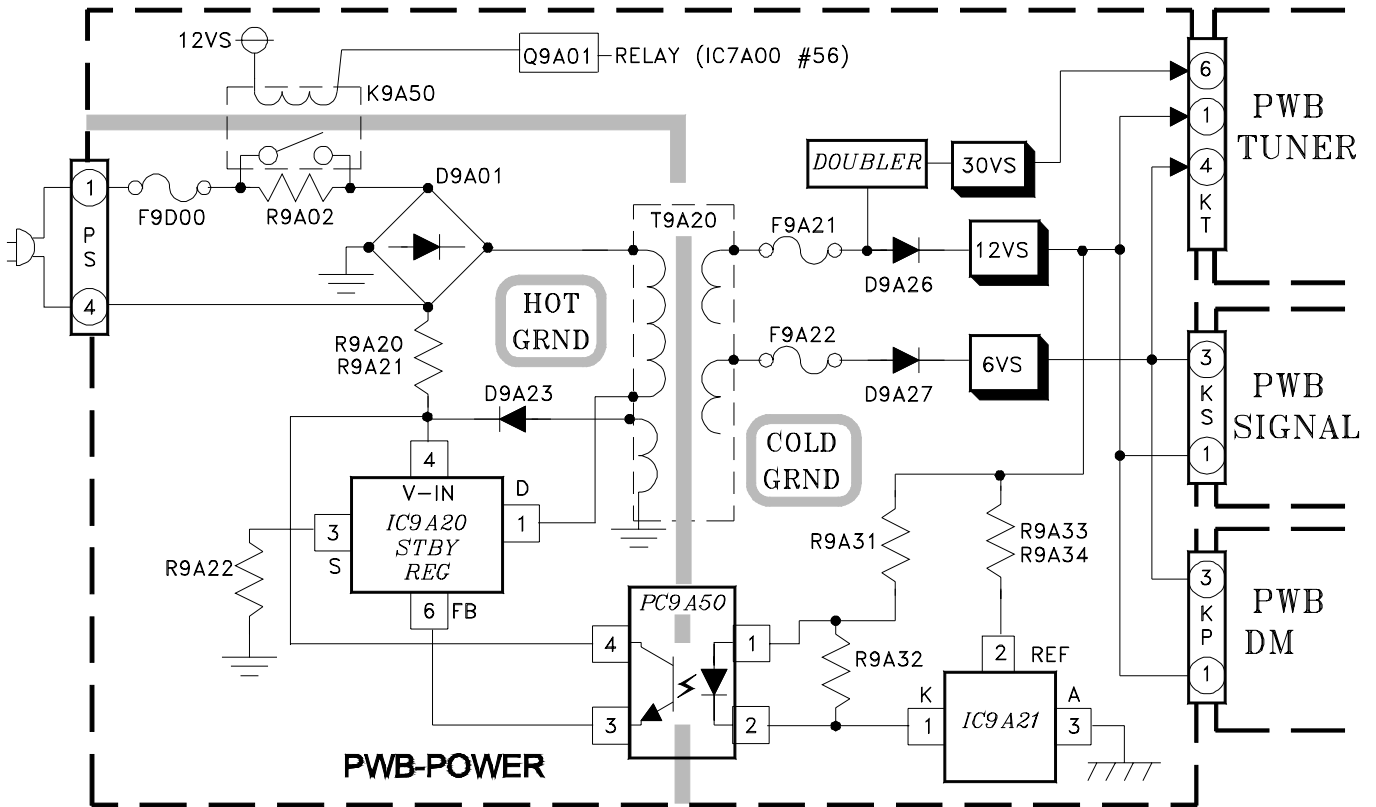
12VS
Q9A01 RELAY (IC7A00 #56)
K9A50
1
PS
4
F9D00
R9A02
D9A01
T9A20
DOUBLER
30VS
F9A21
D9A26
12VS
6
1
4
KT
PWB TUNER
HOT GRND
R9A20
R9A21
F9A22
D9A27
6VS
3
KS
1
PWB SIGNAL
D9A23
COLD GRND
4
V-IN
IC9A20
STBY
REG
D
1
3
S
R9A22
6 FB
R9A31
R9A33
R9A34
3
KP
1
PWB DM
PC9A50
4
3
1
2
R9A32
2 REF
K
1
IC9A21
A
3
PWB-POWER